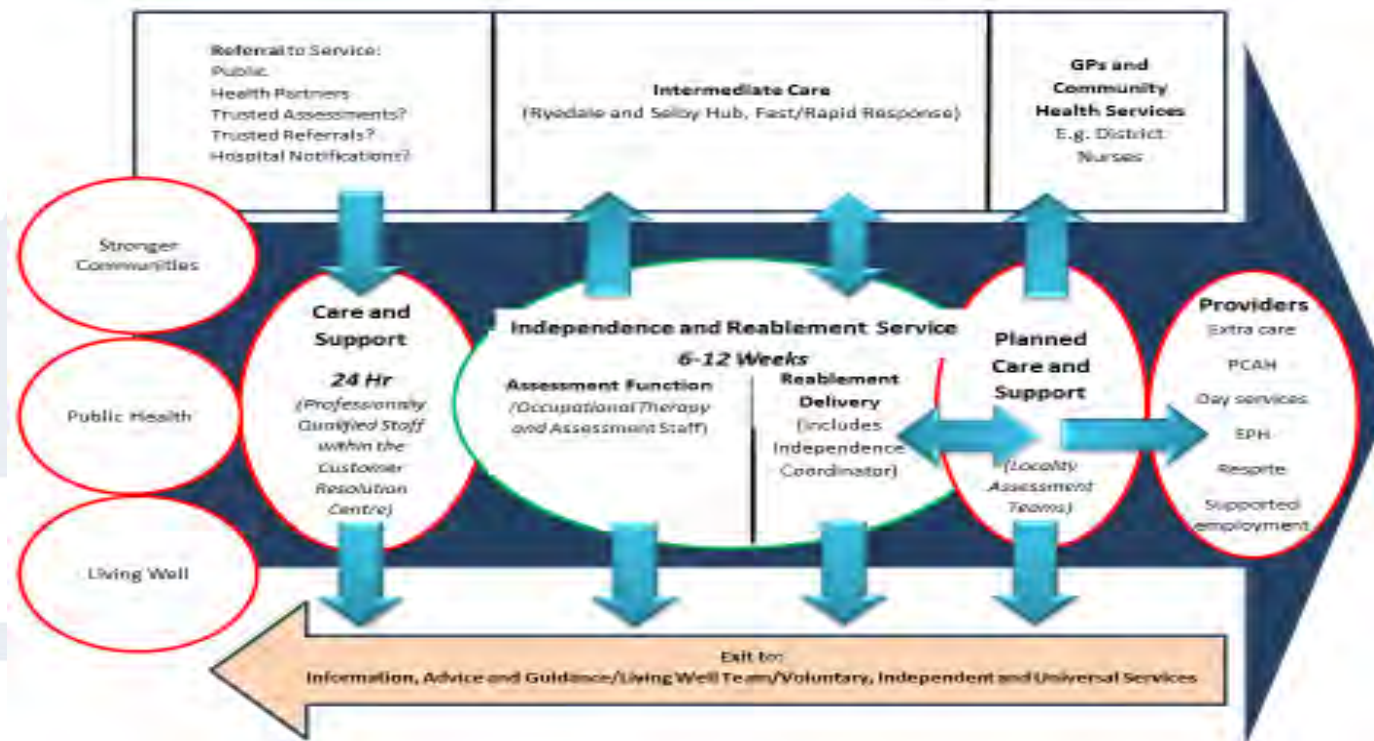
Referral to Service:
Public
Health Partners
Trusted Assessments?
Trusted Referrals?
Hospital Notifications?

Intermediate Care
(Ryedale and Selby Hub, Fast/Rapid Response)

GPs and Community Health Services
E.g. District Nurses

Stronger Communities

Public Health

Living Well

Care and Support
24 Hr
(Professionally Qualified Staff within the Customer Resolution Centre)

Independence and Reablement Service
6-12 Weeks

Assessment Function
(Occupational Therapy and Assessment Staff)

Reablement Delivery
(includes Independence Coordinator)

Planned Care and Support
(Locality Assessment Teams)

Providers
Extra care
PCAH
Day services
EPH
Respite
Supported employment

Exit to:
Information, Advice and Guidance/Living Well Team/Voluntary, Independent and Universal Services